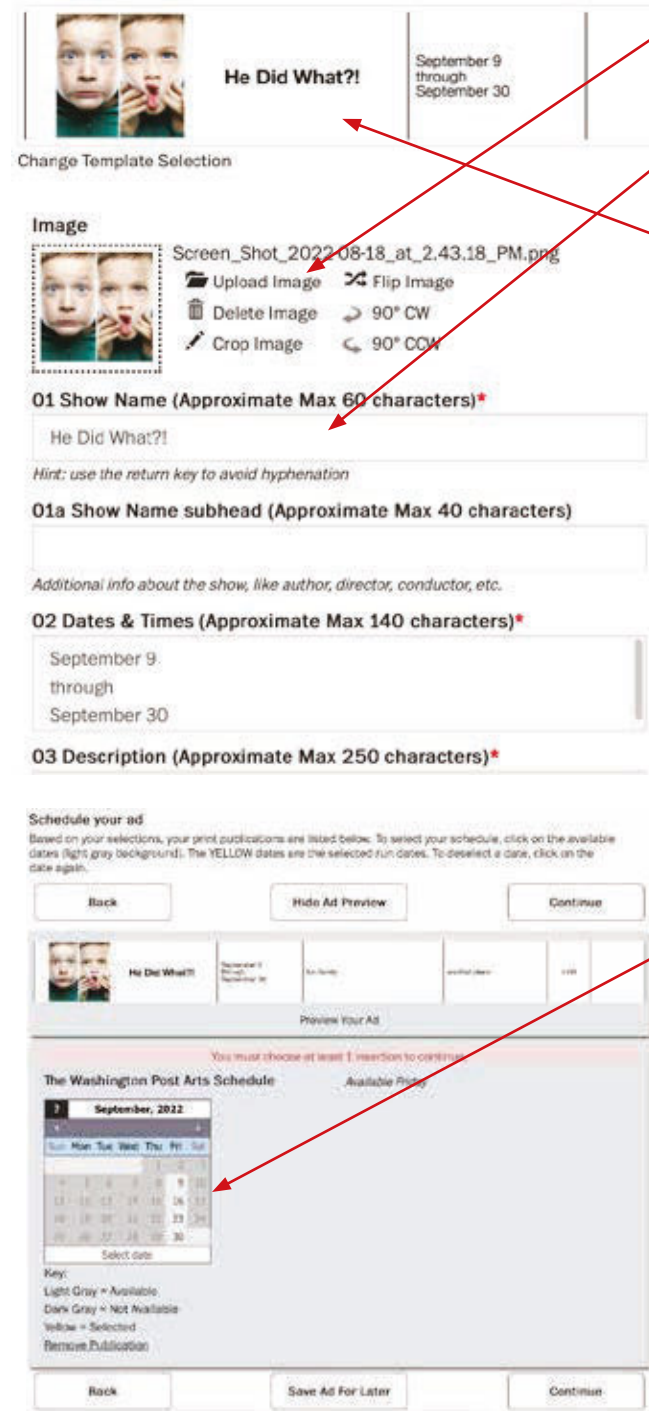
He Did What?!

September 9
through
September 30

Change Template Selection

Image

Screen_Shot_2022-08-18_at_2.43.18_PM.png

Upload Image
Flip Image
Delete Image
90° CW
Crop Image
90° CCW

01 Show Name (Approximate Max 60 characters)*

He Did What?!

Hint: use the return key to avoid hyphenation

01a Show Name subhead (Approximate Max 40 characters)

Additional info about the show, like author, director, conductor, etc.

02 Dates & Times (Approximate Max 140 characters)*

September 9
through
September 30

03 Description (Approximate Max 250 characters)*

Schedule your ad

Based on your selections, your print publications are listed below. To select your schedule, click on the available dates (light gray background). The YELLOW dates are the selected run dates. To deselect a date, click on the date again.

Back

Hide Ad Preview

Continue

He Did What?!

September 9 through September 30

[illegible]

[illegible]

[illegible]

Preview Your Ad

You must choose at least 1 insertion to continue

The Washington Post Arts Schedule

Available Friday

?

September, 2022

| Sun | Mon | Tue | Wed | Thu | Fri | Sat |
|---|---|---|---|---|---|---|
| | | | | 1 | 2 | 3 |
| 4 | 5 | 6 | 7 | 8 | 9 | 10 |
| 11 | 12 | 13 | 14 | 15 | 16 | 17 |
| 18 | 19 | 20 | 21 | 22 | 23 | 24 |
| 25 | 26 | 27 | 28 | 29 | 30 | |

Select date

Key:
Light Gray = Available
Dark Gray = Not Available
Yellow = Selected
Remove Publication

Back

Save Ad For Later

Continue